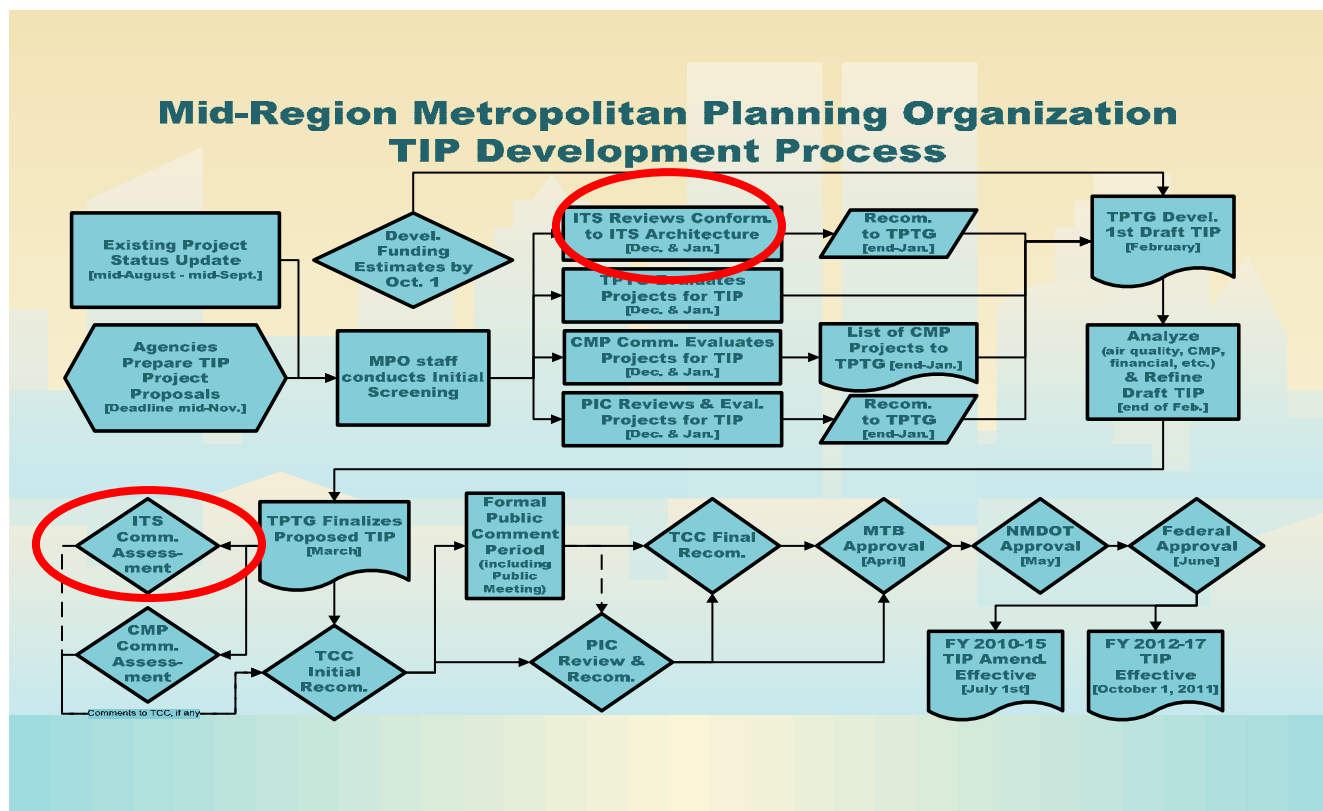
Mid-Region Metropolitan Planning Organization
TIP Development Process

Existing Project Status Update
[mid-August - mid-Sept.]

Agencies Prepare TIP Project Proposals
[Deadline mid-Nov.]

Devel. Funding Estimates by Oct. 1

MPO staff conducts Initial Screening

ITS Reviews Conform. to ITS Architecture
[Dec. & Jan.]

TPTG Evaluates Projects for TIP
[Dec. & Jan.]

CMP Comm. Evaluates Projects for TIP
[Dec. & Jan.]

PIC Reviews & Eval. Projects for TIP
[Dec. & Jan.]

Recom. to TPTG
[end-Jan.]

List of CMP Projects to TPTG [end-Jan.]

Recom. to TPTG
[end-Jan.]

TPTG Devel. 1st Draft TIP
[February]

Analyze
(air quality, CMP, financial, etc.)
& Refine Draft TIP
[end of Feb.]

ITS Comm. Assess-ment

CMP Comm. Assess-ment

Comments to TCC, if any

TPTG Finalizes Proposed TIP
[March]

TCC Initial Recom.

Formal Public Comment Period
(including Public Meeting)

PIC Review & Recom.

TCC Final Recom.

MTB Approval
[April]

NMDOT Approval
[May]

Federal Approval
[June]

FY 2010-15 TIP Amend. Effective
[July 1st]

FY 2012-17 TIP Effective
[October 1, 2011]